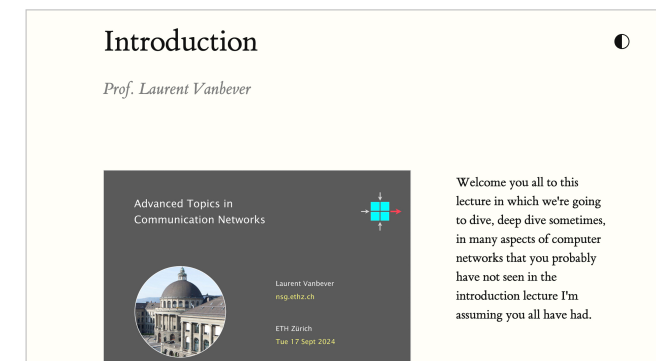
Introduction

Prof. Laurent Vanbever

Advanced Topics in Communication Networks

Laurent Vanbever
nsg.ethz.ch

ETH Zürich
Tue 17 Sept 2024

Welcome you all to this lecture in which we're going to dive, deep dive sometimes, in many aspects of computer networks that you probably have not seen in the introduction lecture I'm assuming you all have had.